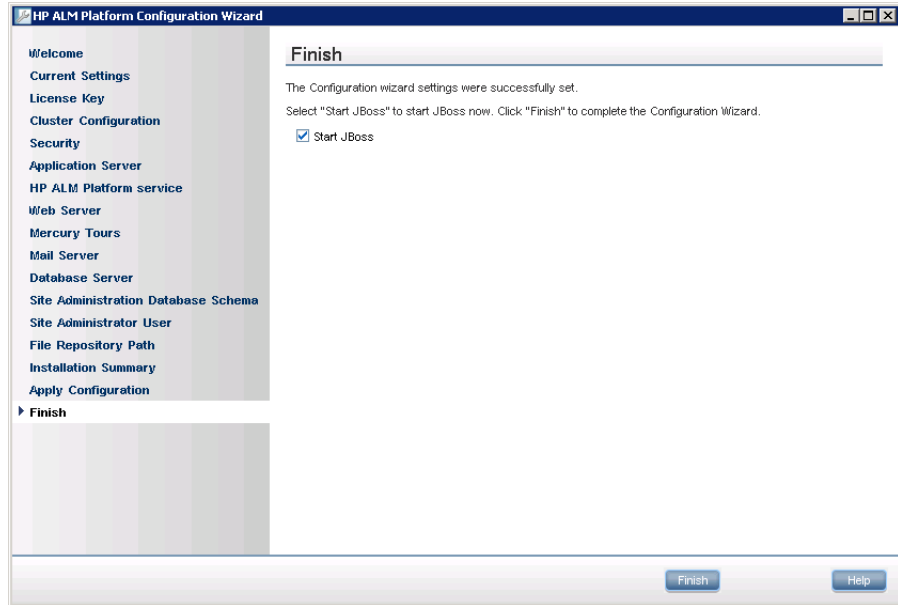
HP ALM Platform Configuration Wizard

Welcome
Current Settings
License Key
Cluster Configuration
Security
Application Server
HP ALM Platform service
Web Server
Mercury Tours
Mail Server
Database Server
Site Administration Database Schema
Site Administrator User
File Repository Path
Installation Summary
Apply Configuration
Finish

Finish

The Configuration wizard settings were successfully set.

Select "Start JBoss" to start JBoss now. Click "Finish" to complete the Configuration Wizard.

Start JBoss

Finish
Help